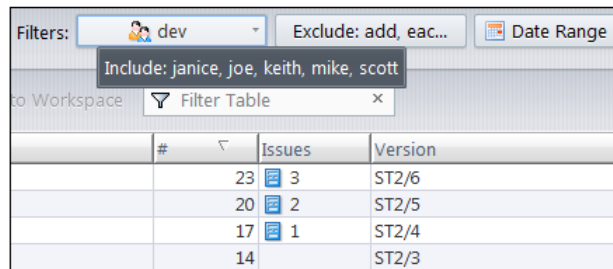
Filters: dev Exclude: add, eac... Date Range

Include: janice, joe, keith, mike, scott

to Workspace Filter Table ×

| # | Issues | Version |
|---|---|---|
| 23 | 3 | ST2/6 |
| 20 | 2 | ST2/5 |
| 17 | 1 | ST2/4 |
| 14 | | ST2/3 |